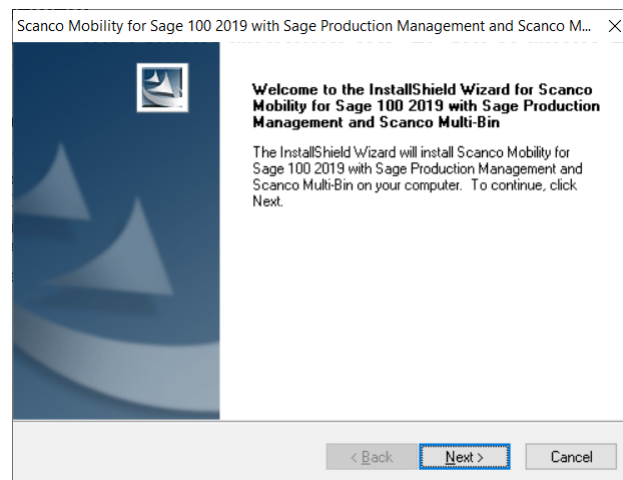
Scanco Mobility for Sage 100 2019 with Sage Production Management and Scanco M... X

Welcome to the InstallShield Wizard for Scanco Mobility for Sage 100 2019 with Sage Production Management and Scanco Multi-Bin

The InstallShield Wizard will install Scanco Mobility for Sage 100 2019 with Sage Production Management and Scanco Multi-Bin on your computer. To continue, click Next.

< Back Next > Cancel